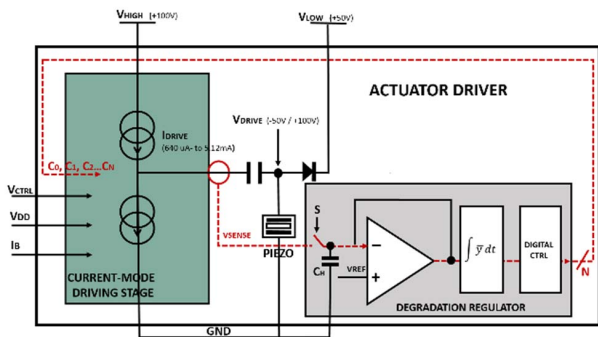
VHIGH (+100V)

VLOW (+50V)

ACTUATOR DRIVER

C0, C1, C2...CN

IDRIVE
(640 uA- to 5.12mA)

VDRIVE (-50V / +100V)

VCTRL

VDD

IB

VSENSE

S

PIEZO

CH

VREF

−

+

$\int \bar{y}\, dt$

DIGITAL CTRL

N

CURRENT-MODE DRIVING STAGE

DEGRADATION REGULATOR

GND